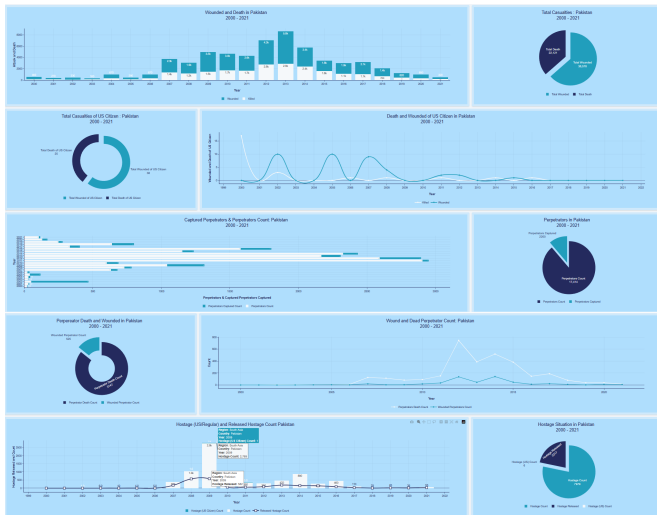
Wounded and Death in Pakistan
2000 - 2021

Year

Wounded · Killed

Total Casualties : Pakistan
2000 - 2021

Total Death
Total Wounded

Total Wounded · Total Death

Total Casualties of US Citizen : Pakistan
2000 - 2021

Total Death of US Citizen
Total Wounded of US Citizen

Total Wounded of US Citizen · Total Death of US Citizen

Death and Wounded of US Citizen in Pakistan
2000 - 2021

Year

Killed · Wounded

Captured Perpetrators & Perpetrators Count: Pakistan
2000 - 2021

Year

Perpetrator & Captured Perpetrators Captured

Perpetrators Captured Count · Perpetrators Count

Perpetrators in Pakistan
2000 - 2021

Perpetrators Captured
Perpetrators Count

Perpetrators Count · Perpetrators Captured

Perpetrator Death and Wounded in Pakistan
2000 - 2021

Wounded Perpetrator Count
Perpetrator Death Count

Perpetrator Death Count · Wounded Perpetrator Count

Wound and Dead Perpetrator Count: Pakistan
2000 - 2021

Count

Years

Perpetrator Death Count · Wounded Perpetrator Count

Hostage (US/Regular) and Released Hostage Count Pakistan
2000 - 2021

Hostage Released and Count

Year

Hostage US Citizen Count · Hostage Count · Hostage Released

Region: South Asia
Country: Pakistan
Year: 2008
Hostage Count

Hostage Situation in Pakistan
2000 - 2021

Hostage US Citizen
Hostage Released
Hostage Count

Hostage Count · Hostage Released · Hostage US Citizen Count